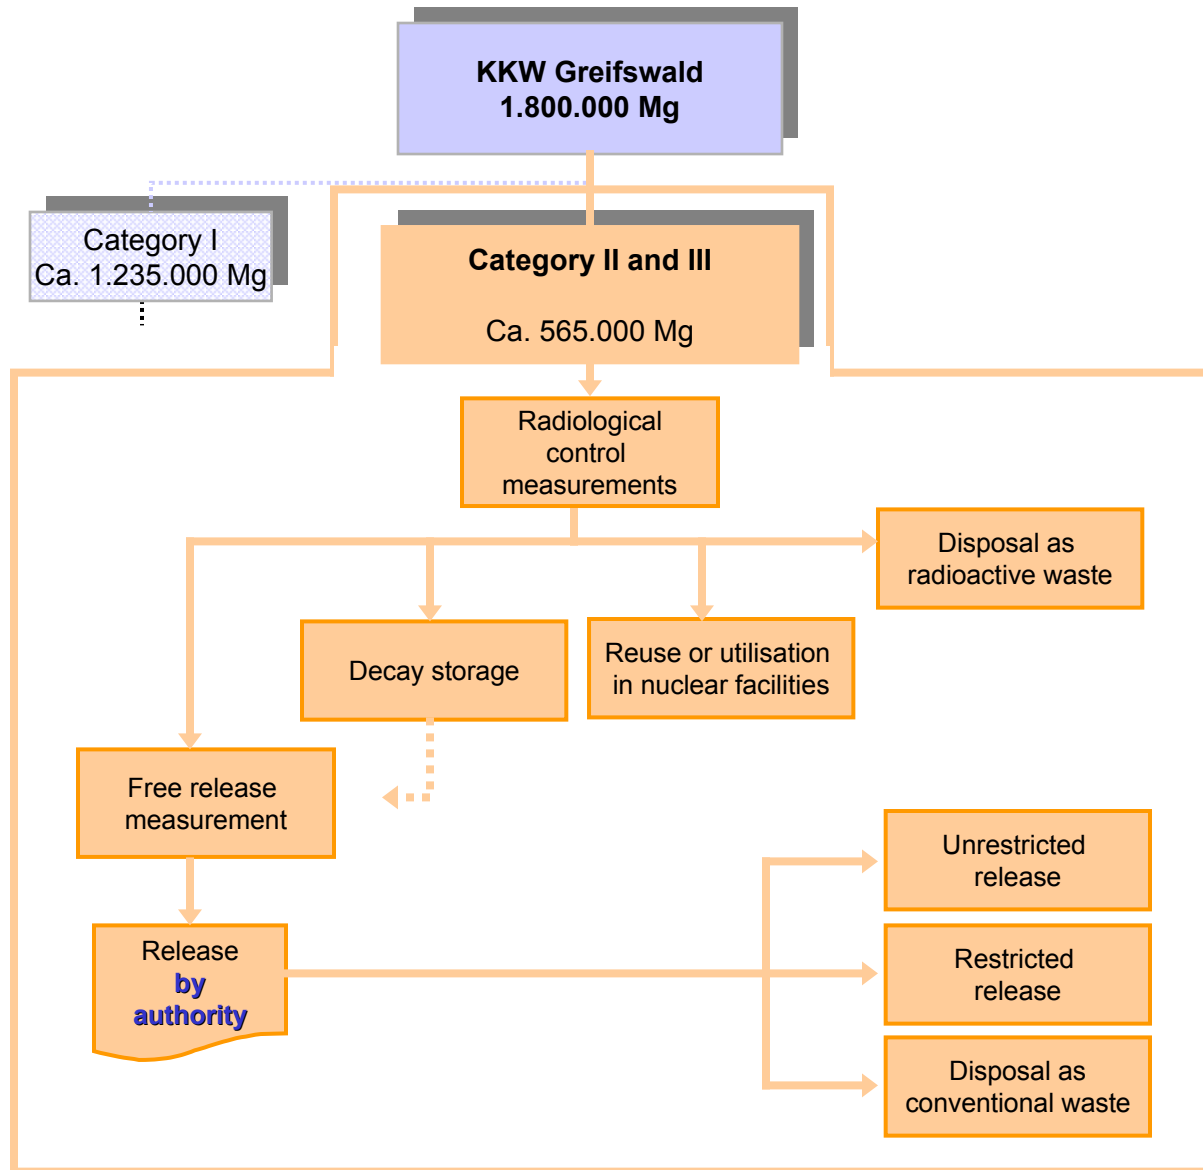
KKW Greifswald
1.800.000 Mg

Category I
Ca. 1.235.000 Mg

Category II and III

Ca. 565.000 Mg

Radiological control measurements

Disposal as radioactive waste

Decay storage

Reuse or utilisation in nuclear facilities

Free release measurement

Unrestricted release

Release by authority

Restricted release

Disposal as conventional waste